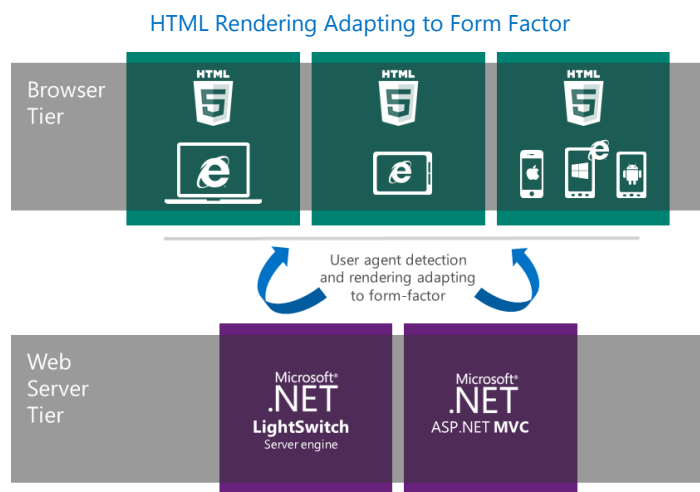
HTML Rendering Adapting to Form Factor

Browser Tier

HTML 5

HTML 5

HTML 5

User agent detection and rendering adapting to form-factor

Web Server Tier

Microsoft® .NET LightSwitch Server engine

Microsoft® .NET ASP.NET MVC